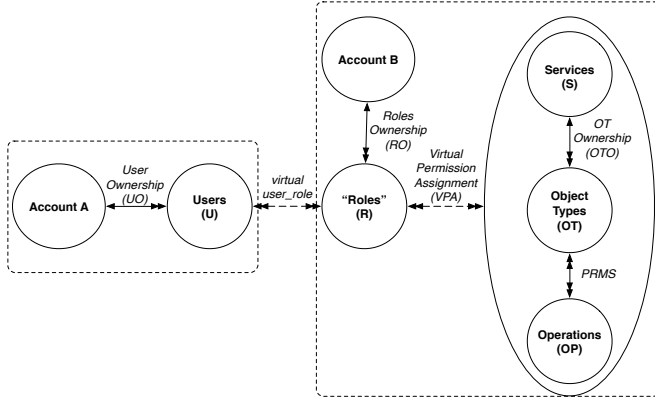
Account B

Roles Ownership (RO)

Services (S)

OT Ownership (OTO)

User Ownership (UO)

Account A

Users (U)

virtual user_role

"Roles" (R)

Virtual Permission Assignment (VPA)

Object Types (OT)

PRMS

Operations (OP)